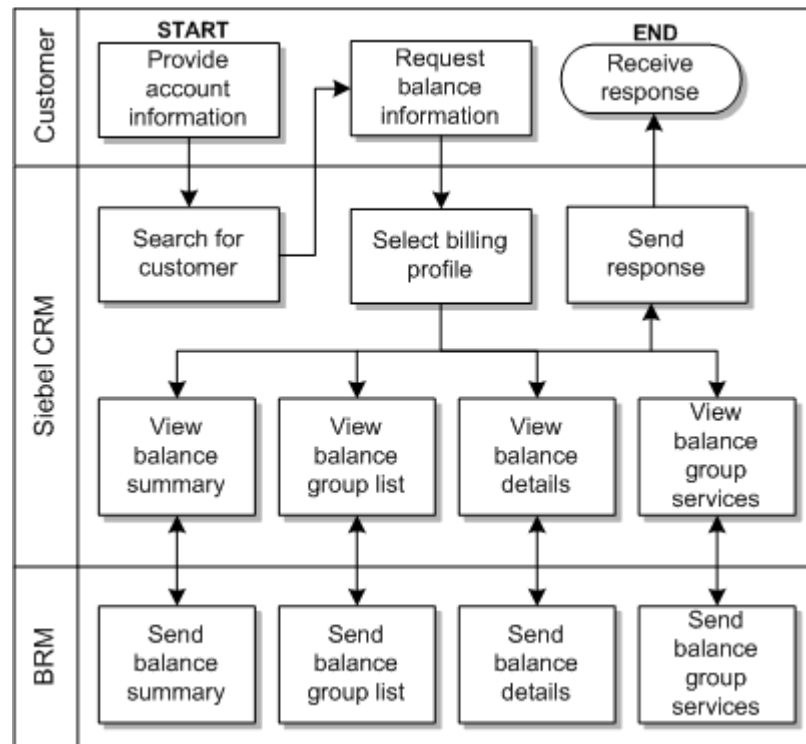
Customer

START
Provide account information

Request balance information

END
Receive response

Siebel CRM

Search for customer

Select billing profile

Send response

View balance summary

View balance group list

View balance details

View balance group services

BRM

Send balance summary

Send balance group list

Send balance details

Send balance group services